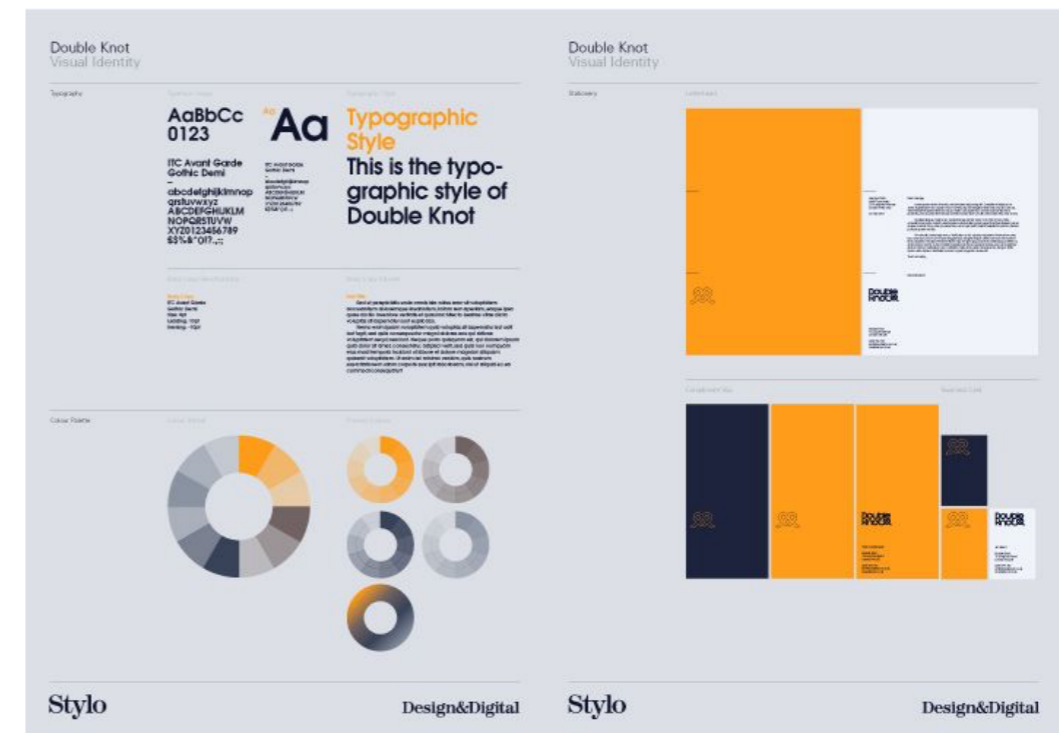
Double Knot
Visual Identity

Typography

AaBbCc
0123

ITC Avant Garde Gothic Demi

abcdefghijklmnop
qrstuvwxyz
ABCDEFGHIJKLM
NOPQRSTUVW
XYZ0123456789
£$%&*0!?.,:;

Aa

Typographic Style

This is the typographic style of Double Knot

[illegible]

Colour Palette

Stylo

Design&Digital

Double Knot
Visual Identity

Stationery

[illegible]

Double Knot

Stylo

Design&Digital